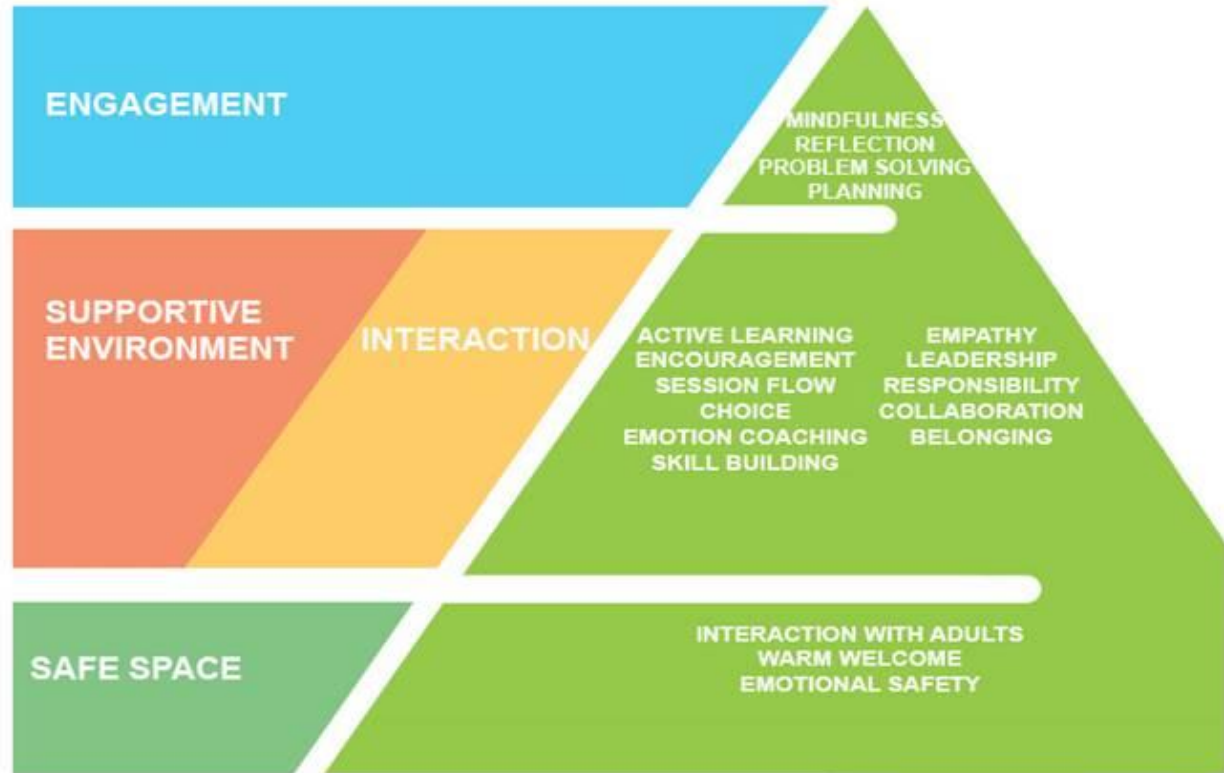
ENGAGEMENT

MINDFULNESS
REFLECTION
PROBLEM SOLVING
PLANNING

SUPPORTIVE ENVIRONMENT

INTERACTION

ACTIVE LEARNING
ENCOURAGEMENT
SESSION FLOW
CHOICE
EMOTION COACHING
SKILL BUILDING

EMPATHY
LEADERSHIP
RESPONSIBILITY
COLLABORATION
BELONGING

SAFE SPACE

INTERACTION WITH ADULTS
WARM WELCOME
EMOTIONAL SAFETY